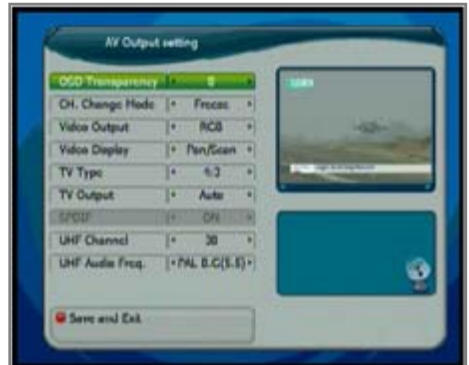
AV Output setting

| | |
|---|---|
| OSD Transparency | 0 |
| CH. Change Mode | Freeze |
| Video Output | RGB |
| Video Display | Pan/Scan |
| TV Type | 4:3 |
| TV Output | Auto |
| SPDIF | ON |
| UHF Channel | 38 |
| UHF Audio Freq. | PAL B,G(5.5) |

Save and Exit